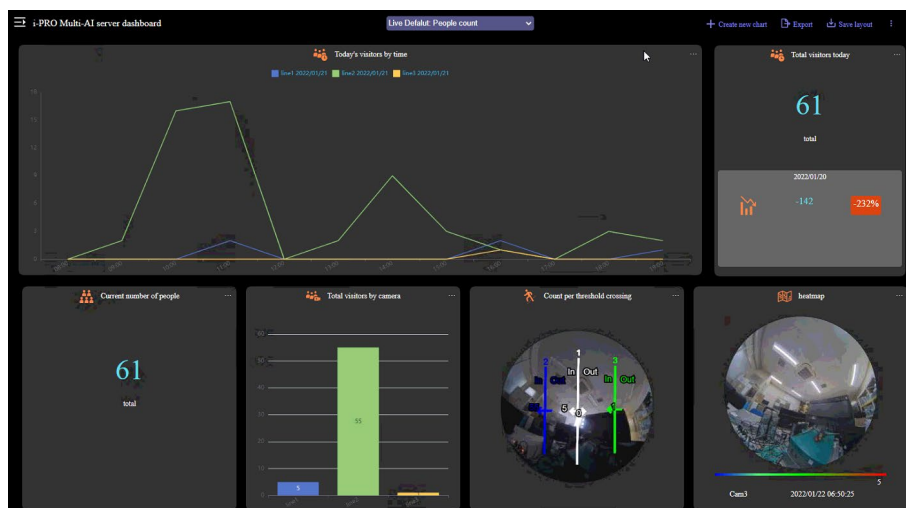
i-PRO Multi-AI server dashboard

Live Defalut: People count

Create new chart
Export
Save layout

Today's visitors by time

line1 2022/01/21  line2 2022/01/21  line3 2022/01/21

Total visitors today

61

total

2022/01/20

-142

-232%

Current number of people

61

total

Total visitors by camera

60
50
40
30
20
10
0

55

5

Count per threshold crossing

1
2
3
In
Out
In
Out
In
Out
5
0

heatmap

5

Cam3

2022/01/22 06:50:25